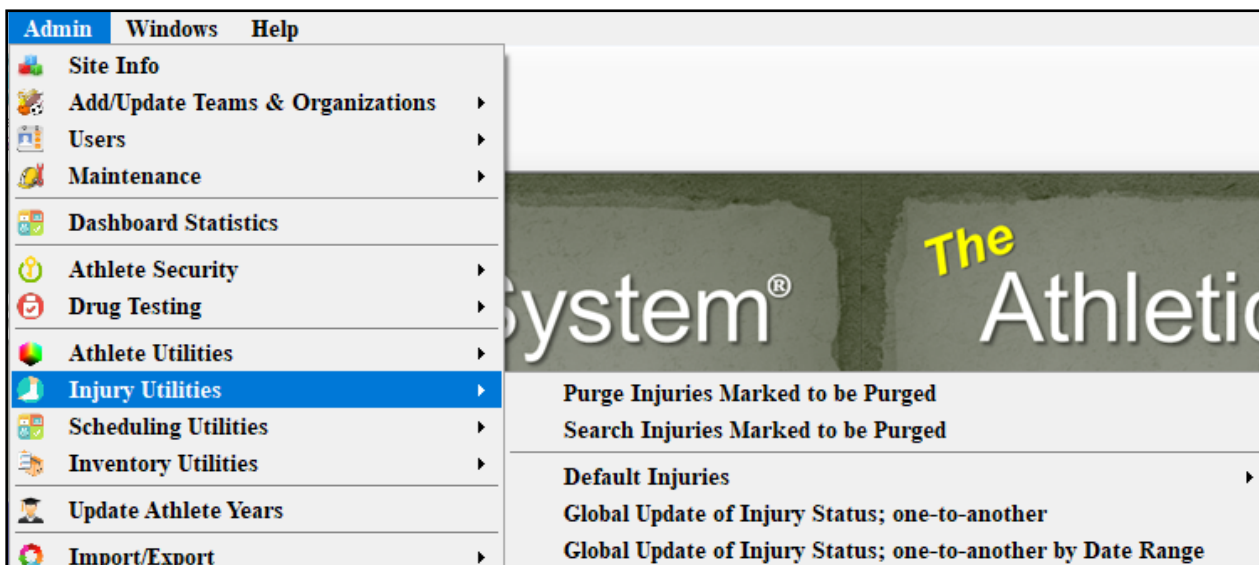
Admin Windows Help

Site Info
Add/Update Teams & Organizations
Users
Maintenance
Dashboard Statistics
Athlete Security
Drug Testing
Athlete Utilities
Injury Utilities
Scheduling Utilities
Inventory Utilities
Update Athlete Years
Import/Export

System® The Athletic

Purge Injuries Marked to be Purged
Search Injuries Marked to be Purged
Default Injuries
Global Update of Injury Status; one-to-another
Global Update of Injury Status; one-to-another by Date Range